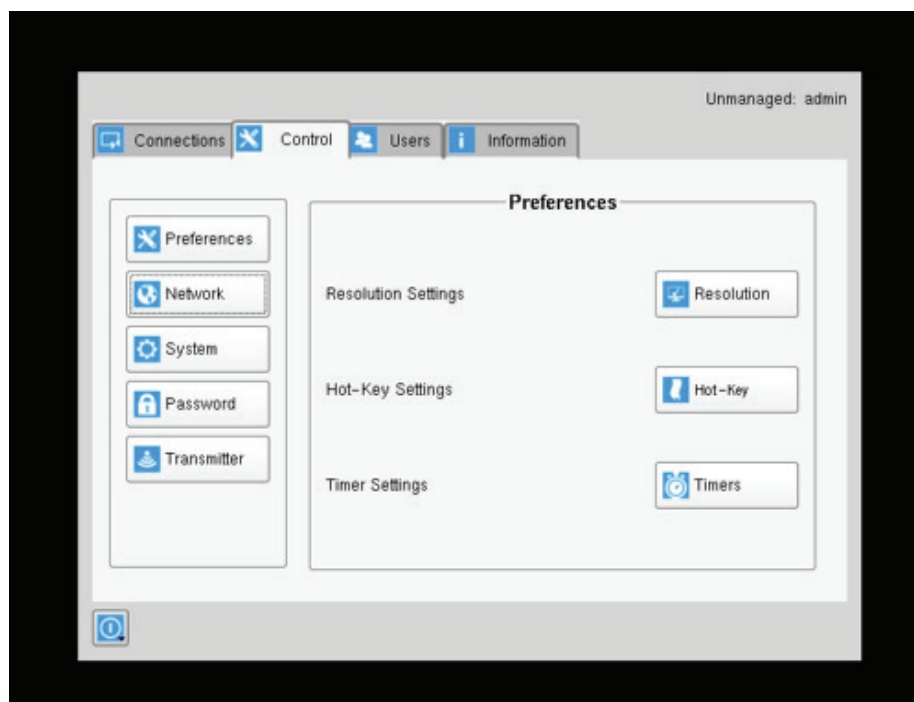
Unmanaged: admin

Connections Control Users Information

Preferences

Network

System

Password

Transmitter

Preferences

Resolution Settings Resolution

Hot-Key Settings Hot-Key

Timer Settings Timers